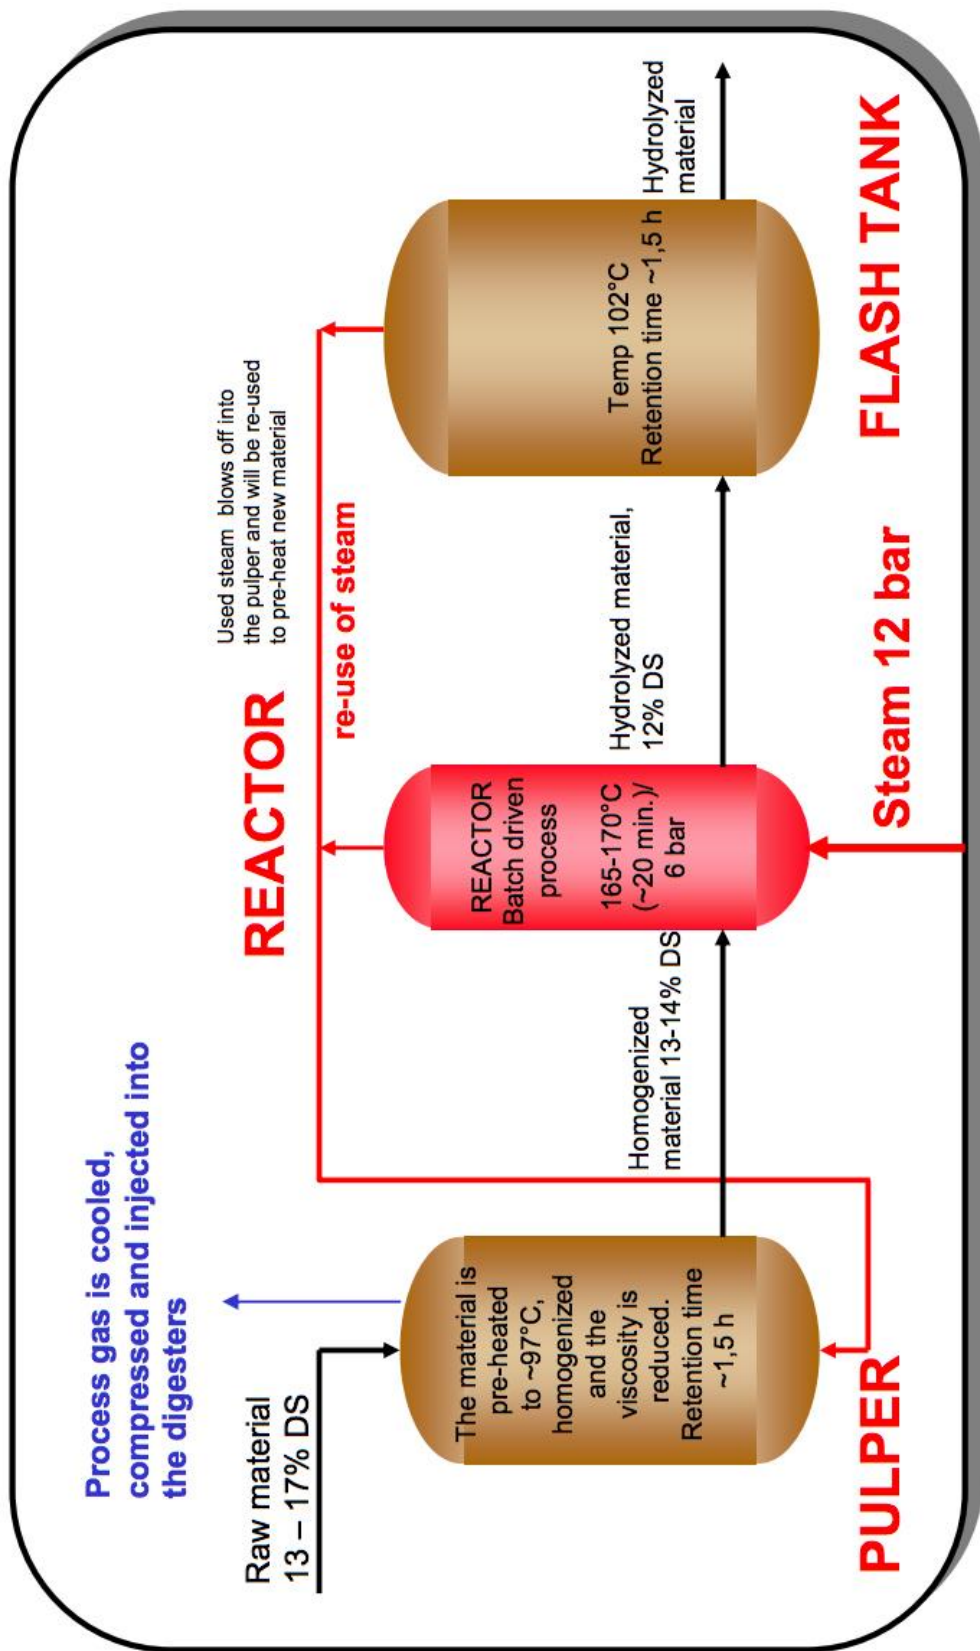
Process gas is cooled, compressed and injected into the digesters

Raw material 13 – 17% DS

The material is pre-heated to ~97°C, homogenized and the viscosity is reduced. Retention time ~1,5 h

PULPER

Homogenized material 13-14% DS

REACTOR

REACTOR Batch driven process

165-170°C (~20 min.)/ 6 bar

Steam 12 bar

re-use of steam

Used steam blows off into the pulper and will be re-used to pre-heat new material

Hydrolyzed material, 12% DS

Temp 102°C Retention time ~1,5 h

Hydrolyzed material

FLASH TANK